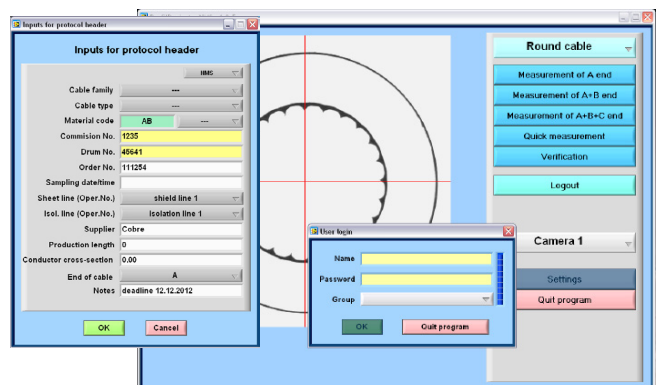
Inputs for protocol header

Inputs for protocol header

HMS

Cable family ---

Cable type ---

Material code AB ---

Commision No. 1235

Drum No. 45641

Order No. 111254

Sampling date/time

Sheet line (Oper.No.) shield line 1

Isol. line (Oper.No.) isolation line 1

Supplier Cobre

Production length 0

Conductor cross-section 0.00

End of cable A

Notes deadline 12.12.2012

OK

Cancel

Round cable

Measurement of A end

Measurement of A+B end

Measurement of A+B+C end

Quick measurement

Verification

Logout

Camera 1

Settings

Quit program

User login

Name

Password

Group

OK

Quit program